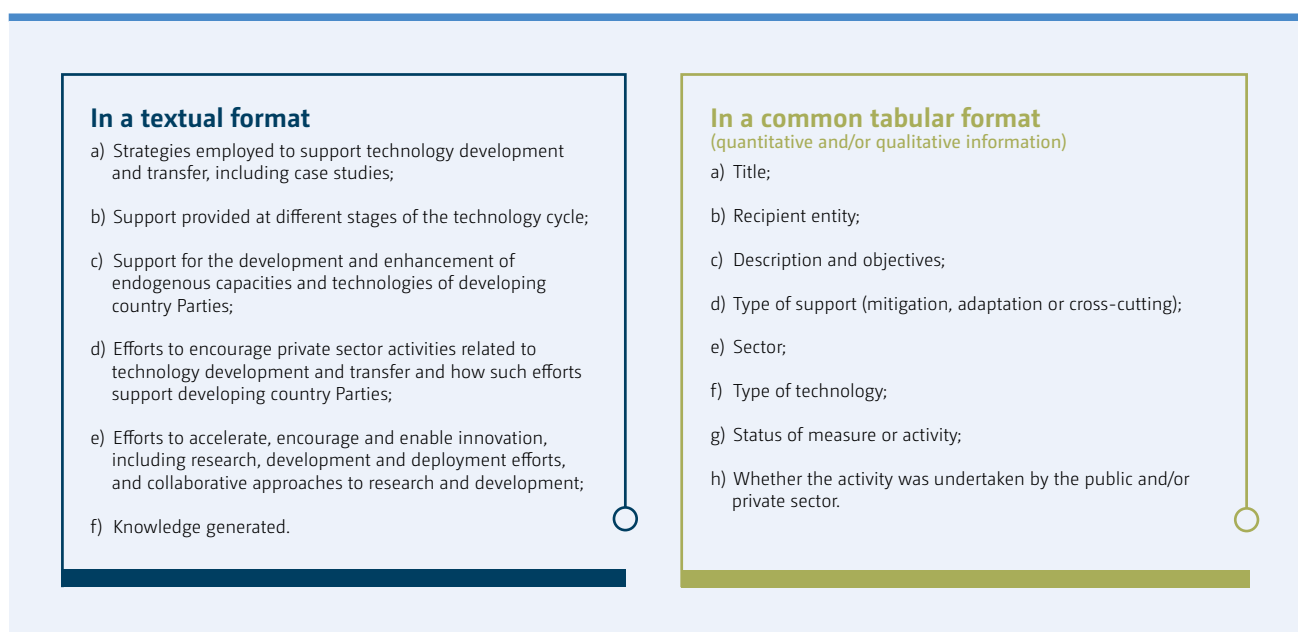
In a textual format

a) Strategies employed to support technology development and transfer, including case studies;

b) Support provided at different stages of the technology cycle;

c) Support for the development and enhancement of endogenous capacities and technologies of developing country Parties;

d) Efforts to encourage private sector activities related to technology development and transfer and how such efforts support developing country Parties;

e) Efforts to accelerate, encourage and enable innovation, including research, development and deployment efforts, and collaborative approaches to research and development;

f) Knowledge generated.

In a common tabular format
(quantitative and/or qualitative information)

a) Title;

b) Recipient entity;

c) Description and objectives;

d) Type of support (mitigation, adaptation or cross-cutting);

e) Sector;

f) Type of technology;

g) Status of measure or activity;

h) Whether the activity was undertaken by the public and/or private sector.